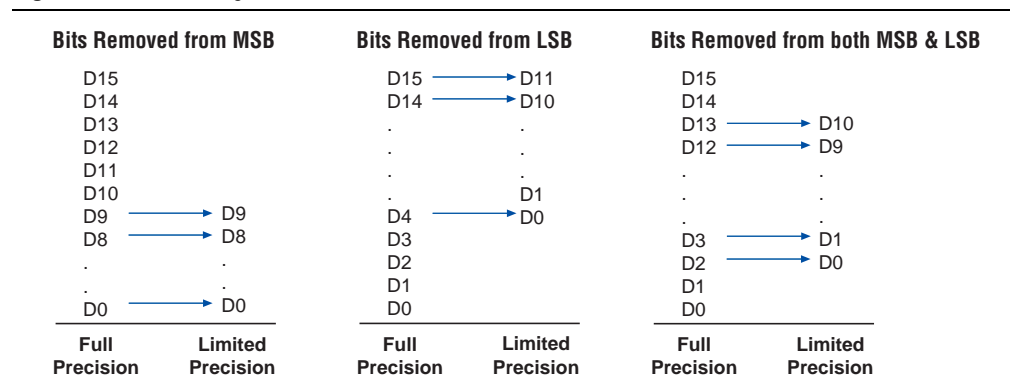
Bits Removed from MSB

D15
D14
D13
D12
D11
D10
D9 D9
D8 D8
. .
. .
D0 D0

Full Precision Limited Precision

Bits Removed from LSB

D15 D11
D14 D10
. .
. .
. D1
D4 D0
D3
D2
D1
D0

Full Precision Limited Precision

Bits Removed from both MSB & LSB

D15
D14
D13 D10
D12 D9
. .
. .
. .
D3 D1
D2 D0
D1
D0

Full Precision Limited Precision